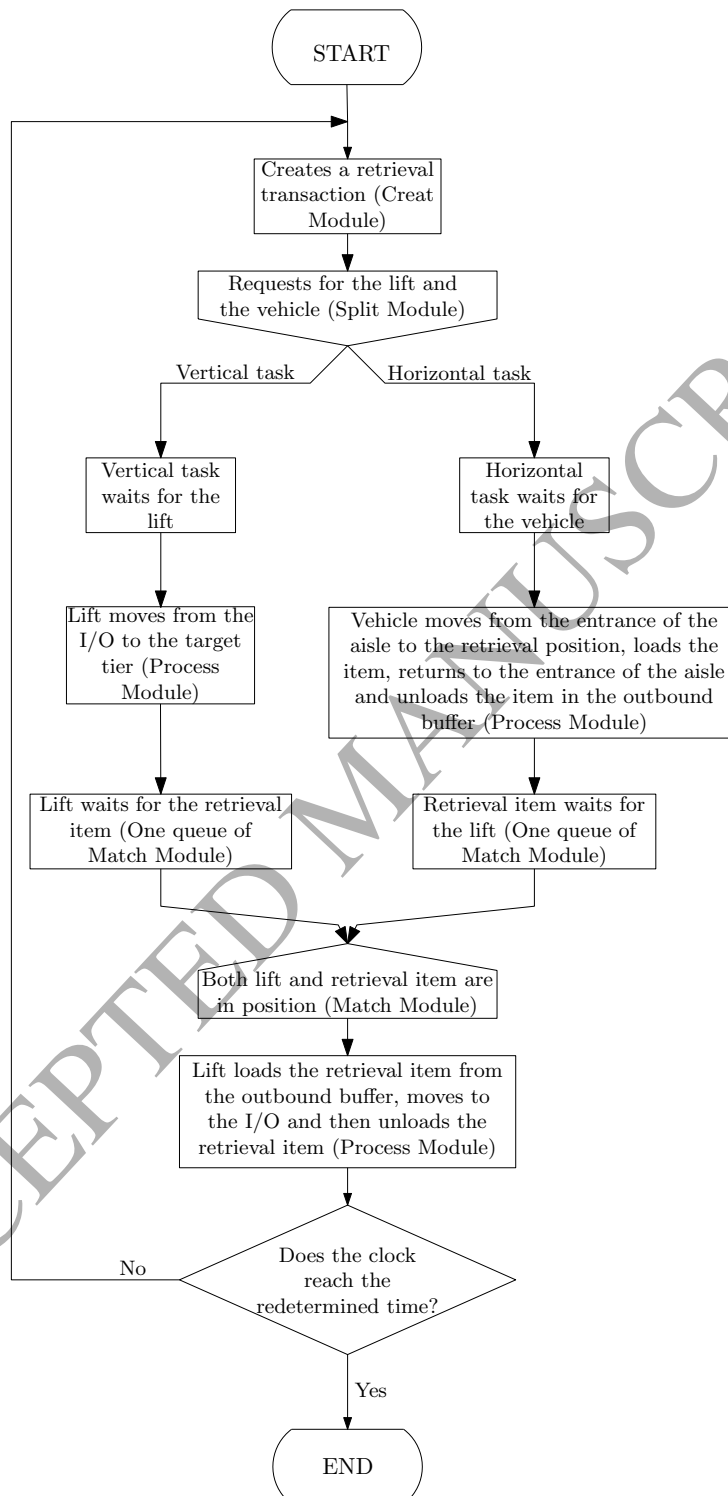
START

Creates a retrieval transaction (Creat Module)

Requests for the lift and the vehicle (Split Module)

Vertical task

Horizontal task

Vertical task waits for the lift

Horizontal task waits for the vehicle

Lift moves from the I/O to the target tier (Process Module)

Vehicle moves from the entrance of the aisle to the retrieval position, loads the item, returns to the entrance of the aisle and unloads the item in the outbound buffer (Process Module)

Lift waits for the retrieval item (One queue of Match Module)

Retrieval item waits for the lift (One queue of Match Module)

Both lift and retrieval item are in position (Match Module)

Lift loads the retrieval item from the outbound buffer, moves to the I/O and then unloads the retrieval item (Process Module)

No

Does the clock reach the redetermined time?

Yes

END

ACCEPTED MANUSCRIPT